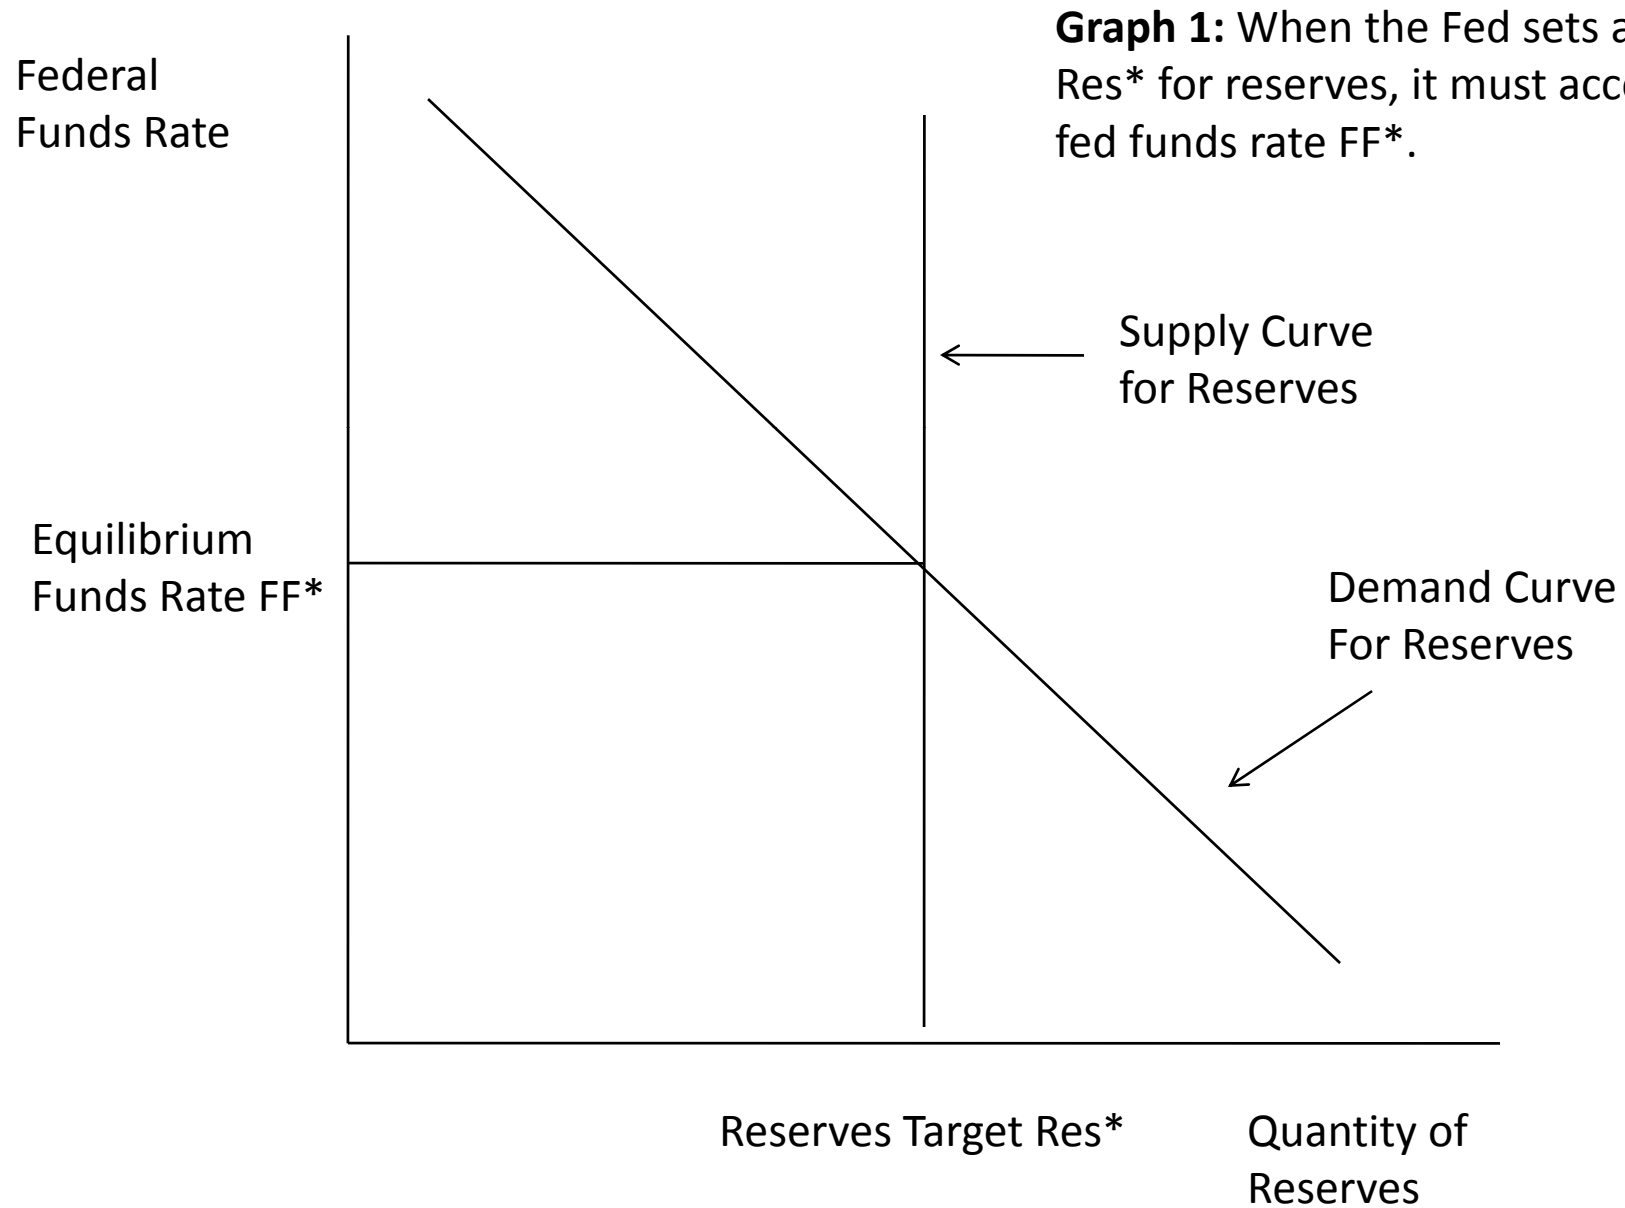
Federal Funds Rate

**Graph 1:** When the Fed sets a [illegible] Res* for reserves, it must acc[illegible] fed funds rate FF*.

Supply Curve for Reserves

Equilibrium Funds Rate FF*

Demand Curve For Reserves

Reserves Target Res*

Quantity of Reserves